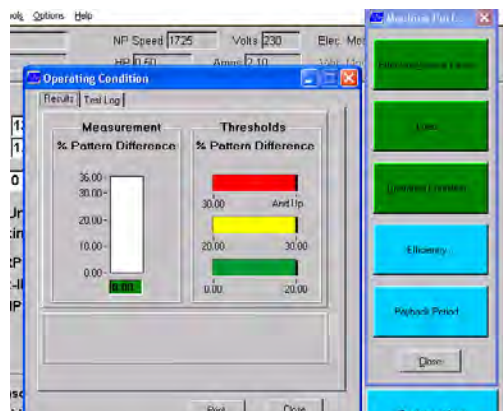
ools Options Help

NP Speed 1725 Volts 230 Elec. Mo

HP 0.50 Amps 2.10

Operating Condition

Results Test Log

Measurement
% Pattern Difference

36.00
30.00
20.00
10.00
0.00
0.00

Thresholds
% Pattern Difference

30.00 And Up
20.00 30.00
0.00 20.00

Print Close

Monitoring Part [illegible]

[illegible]

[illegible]

Operating Condition

Efficiency

Payback Period

Close

13
1.
0
Ur
in
P
-I
P
sc